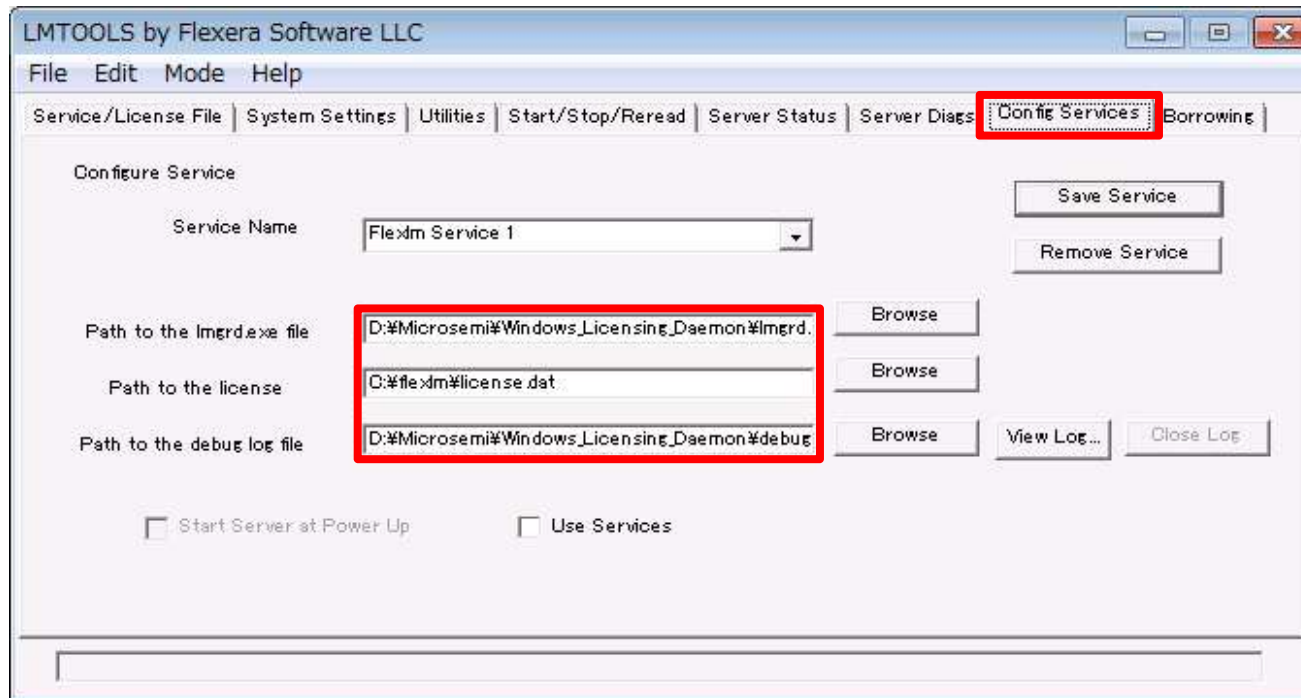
LMTOOLS by Flexera Software LLC

File Edit Mode Help

Service/License File | System Settings | Utilities | Start/Stop/Reread | Server Status | Server Diags | Config Services | Borrowing

Configure Service

Save Service

Service Name Flexlm Service 1

Remove Service

Path to the lmgrd.exe file D:¥Microsemi¥Windows_Licensing_Daemon¥lmgrd. Browse

Path to the license C:¥flexlm¥license.dat Browse

Path to the debug log file D:¥Microsemi¥Windows_Licensing_Daemon¥debug Browse View Log... Close Log

Start Server at Power Up

Use Services